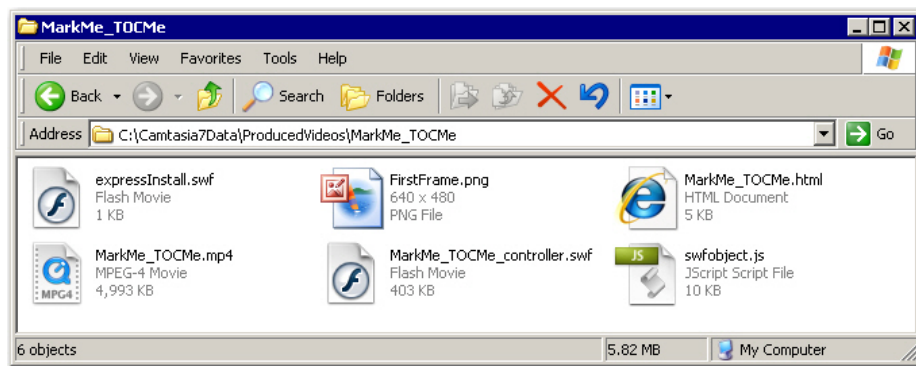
MarkMe_TOCMe

File Edit View Favorites Tools Help

Back Search Folders

Address C:\Camtasia7Data\ProducedVideos\MarkMe_TOCMe Go

expressInstall.swf
Flash Movie
1 KB

FirstFrame.png
640 x 480
PNG File

MarkMe_TOCMe.html
HTML Document
5 KB

MarkMe_TOCMe.mp4
MPEG-4 Movie
4,993 KB

MarkMe_TOCMe_controller.swf
Flash Movie
403 KB

swfobject.js
JScript Script File
10 KB

6 objects 5.82 MB My Computer